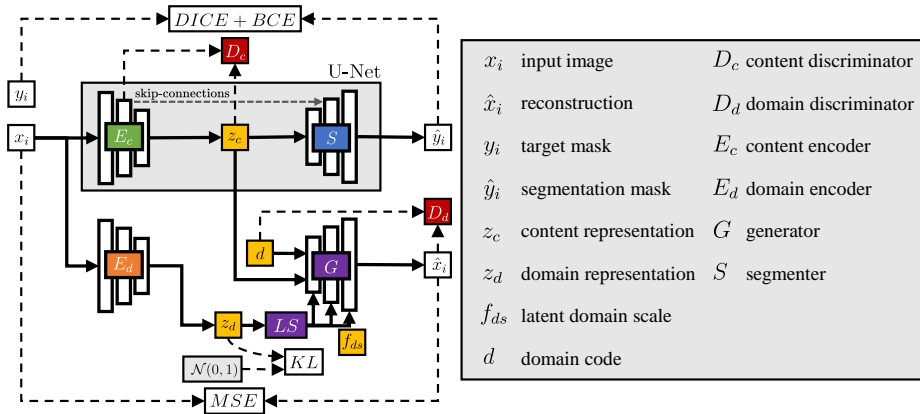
$DICE + BCE$

$D_c$

U-Net

$y_i$

skip-connections

$x_i$

$E_c$

$z_c$

$S$

$\hat{y}_i$

$D_d$

$d$

$E_d$

$G$

$\hat{x}_i$

$z_d$

$LS$

$f_{ds}$

$\mathcal{N}(0,1)$

$KL$

$MSE$

| | | | |
|---|---|---|---|
| $x_i$ | input image | $D_c$ | content discriminator |
| $\hat{x}_i$ | reconstruction | $D_d$ | domain discriminator |
| $y_i$ | target mask | $E_c$ | content encoder |
| $\hat{y}_i$ | segmentation mask | $E_d$ | domain encoder |
| $z_c$ | content representation | $G$ | generator |
| $z_d$ | domain representation | $S$ | segmenter |
| $f_{ds}$ | latent domain scale | | |
| $d$ | domain code | | |